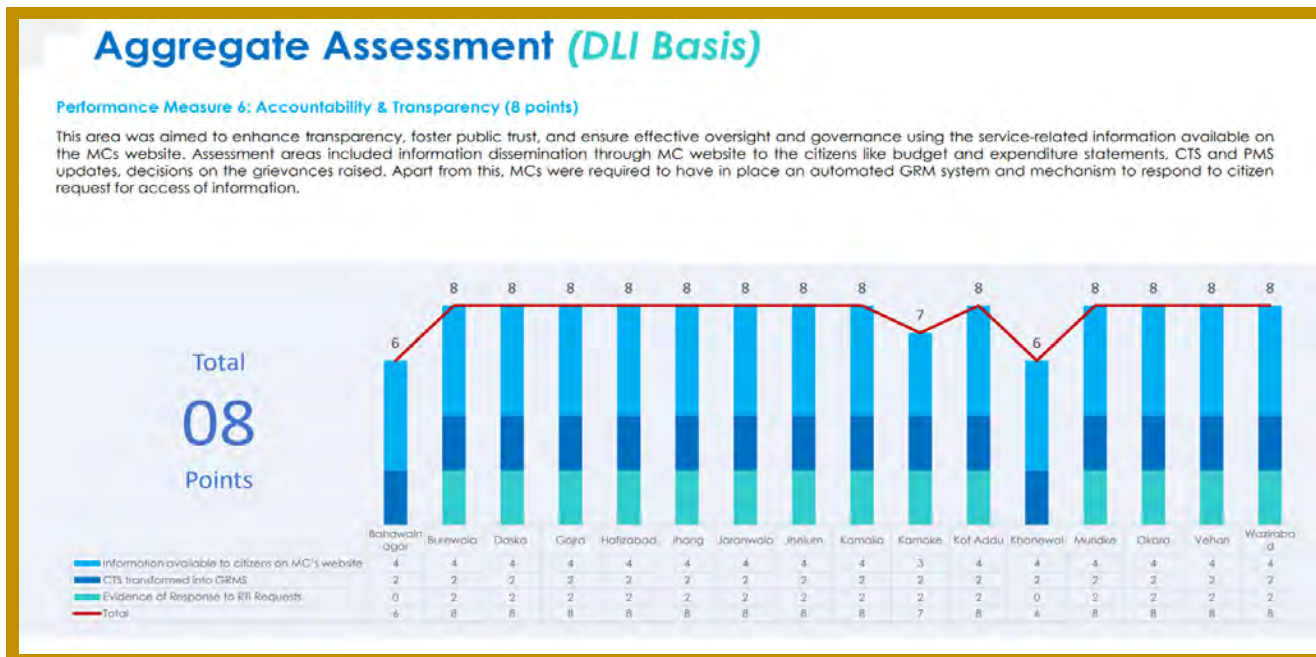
Aggregate Assessment (DLI Basis)

Performance Measure 6: Accountability & Transparency (8 points)

This area was aimed to enhance transparency, foster public trust, and ensure effective oversight and governance using the service-related information available on the MCs website. Assessment areas included information dissemination through MC website to the citizens like budget and expenditure statements, CTS and PMS updates, decisions on the grievances raised. Apart from this, MCs were required to have in place an automated GRM system and mechanism to respond to citizen request for access of information.

Total
08
Points

6 8 8 8 8 8 8 8 8 7 8 6 8 8 8 8

| | Bahawalnagar | Burewala | Daska | Gojra | Hafizabad | Jhang | Jaranwala | Jhelum | Kamalia | Kamoke | Kot Addu | Khanewal | Muridke | Okara | Vehari | Wazirabad |
|---|---|---|---|---|---|---|---|---|---|---|---|---|---|---|---|---|
| Information available to citizens on MC's website | 4 | 4 | 4 | 4 | 4 | 4 | 4 | 4 | 4 | 3 | 4 | 4 | 4 | 4 | 4 | 4 |
| CTS transformed into GRMS | 2 | 2 | 2 | 2 | 2 | 2 | 2 | 2 | 2 | 2 | 2 | 2 | 2 | 2 | 2 | 2 |
| Evidence of Response to RTI Requests | 0 | 2 | 2 | 2 | 2 | 2 | 2 | 2 | 2 | 2 | 2 | 0 | 2 | 2 | 2 | 2 |
| Total | 6 | 8 | 8 | 8 | 8 | 8 | 8 | 8 | 8 | 7 | 8 | 6 | 8 | 8 | 8 | 8 |